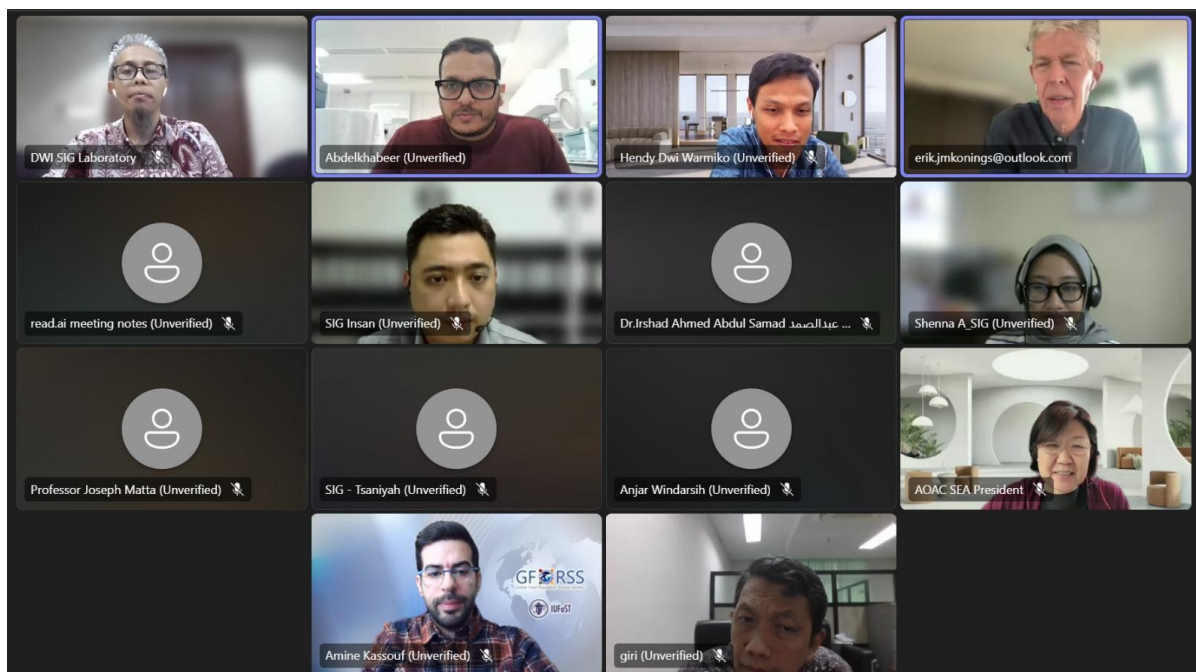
DWI SIG Laboratory

Abdelkhabeer (Unverified)

Hendy Dwi Warmiko (Unverified)

erik.jmkonings@outlook.com

read.ai meeting notes (Unverified)

SIG Insan (Unverified)

Dr.Irshad Ahmed Abdul Samad عبدالصمد ...

Shenna A_SIG (Unverified)

Professor Joseph Matta (Unverified)

SIG - Tsaniyah (Unverified)

Anjar Windarsih (Unverified)

AOAC SEA President

GFoRSS

IUFoST

Amine Kassouf (Unverified)

giri (Unverified)